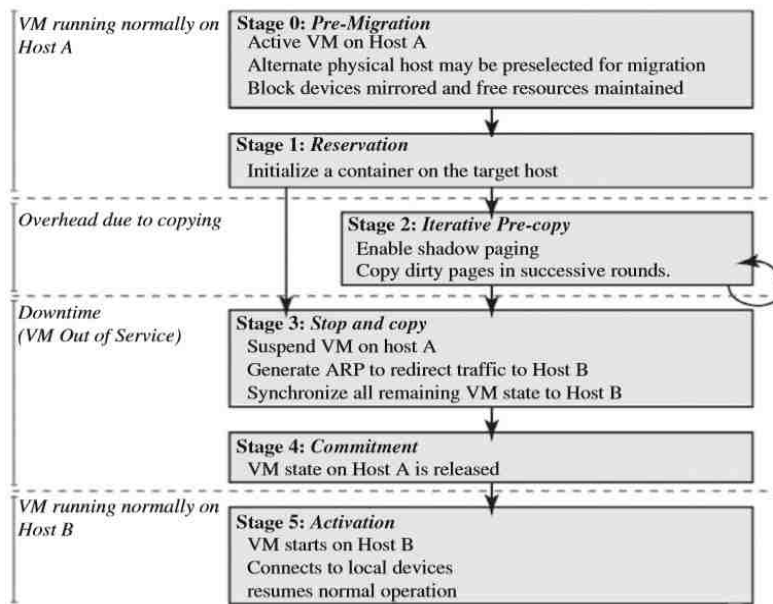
VM running normally on Host A

Stage 0: *Pre-Migration*
Active VM on Host A
Alternate physical host may be preselected for migration
Block devices mirrored and free resources maintained

Stage 1: *Reservation*
Initialize a container on the target host

Overhead due to copying

Stage 2: *Iterative Pre-copy*
Enable shadow paging
Copy dirty pages in successive rounds.

Downtime
(VM Out of Service)

Stage 3: *Stop and copy*
Suspend VM on host A
Generate ARP to redirect traffic to Host B
Synchronize all remaining VM state to Host B

Stage 4: *Commitment*
VM state on Host A is released

VM running normally on Host B

Stage 5: *Activation*
VM starts on Host B
Connects to local devices
resumes normal operation